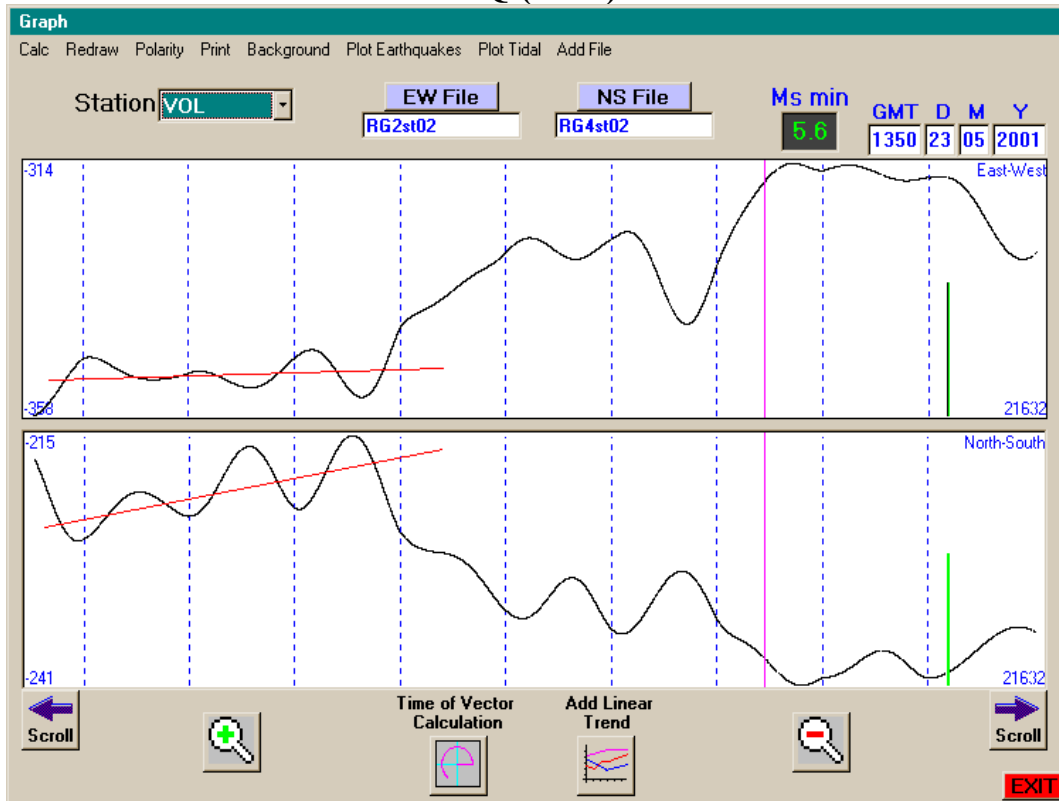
Graph

Calc Redraw Polarity Print Background Plot Earthquakes Plot Tidal Add File

Station VOL

EW File
RG2st02

NS File
RG4st02

Ms min
5.6

| GMT | D | M | Y |
|---|---|---|---|
| 1350 | 23 | 05 | 2001 |

-314
East-West
-358
21632

-215
North-South
-241
21632

Scroll

Time of Vector Calculation

Add Linear Trend

Scroll

EXIT